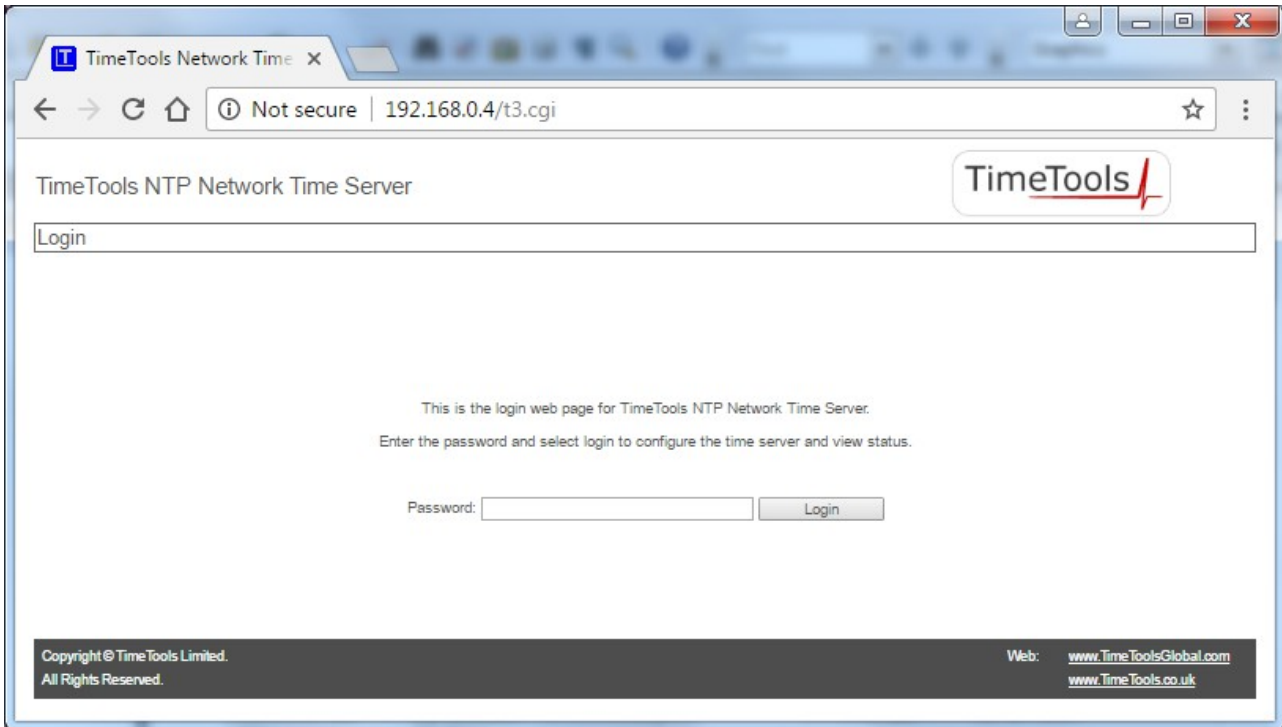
TimeTools Network Time ×

Not secure | 192.168.0.4/t3.cgi

TimeTools NTP Network Time Server

TimeTools

Login

This is the login web page for TimeTools NTP Network Time Server.

Enter the password and select login to configure the time server and view status.

Password: Login

Copyright © TimeTools Limited.
All Rights Reserved.

Web: www.TimeToolsGlobal.com
www.TimeTools.co.uk